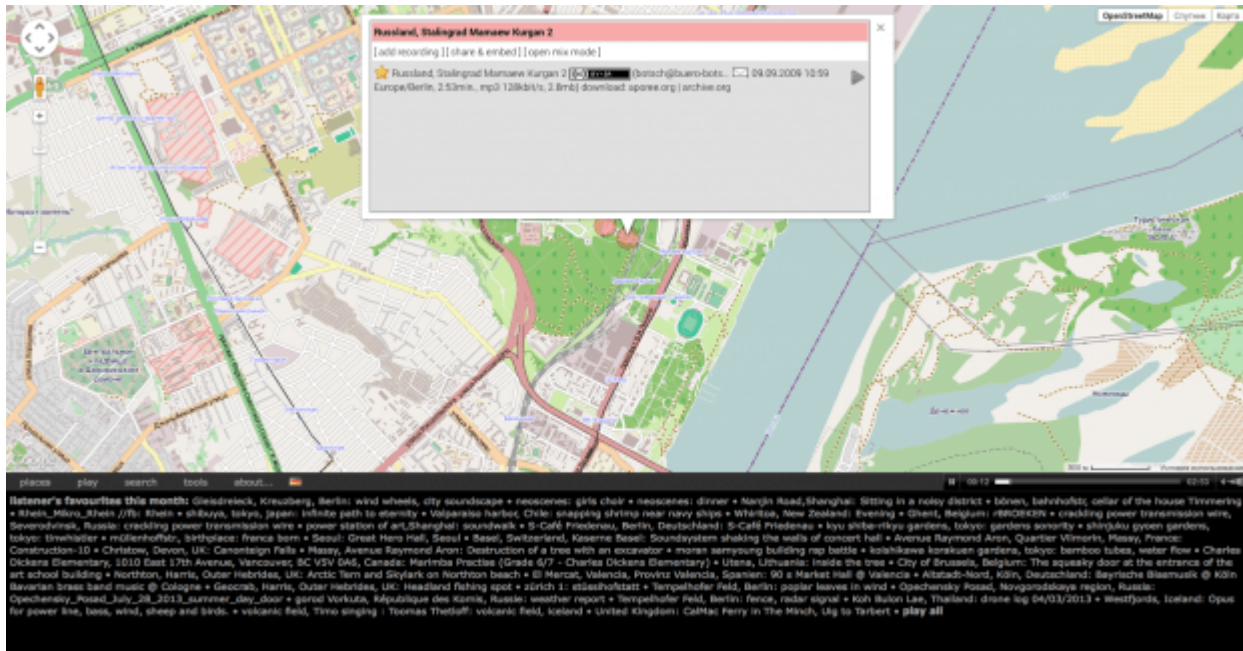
OpenStreetMap Спутник Карта

Russland, Stalingrad Mamaew Kurgan 2

[ add recording ] [ share & embed ] [ open mix mode ]

Russland, Stalingrad Mamaew Kurgan 2 (botsch@buero-bots... 09.09.2009 10:59 Europe/Berlin, 2.53min., mp3 128kbit/s, 2.8mb) download: aporee.org | archive.org

places play search tools about...

00:12 02:53

listener's favourites this month: Gleisdreieck, Kreuzberg, Berlin: wind wheels, city soundscape • neoscenes: girls choir • neoscenes: dinner • Nanjin Road,Shanghai: Sitting in a noisy district • bönen, bahnhofstr, cellar of the house Timmering • Rhein_Mikro_Rhein //fb: Rhein • shibuya, tokyo, japan: infinite path to eternity • Valparaiso harbor, Chile: snapping shrimp near navy ships • Whiritoa, New Zealand: Evening • Ghent, Belgium: #BROEKIN • crackling power transmission wire, Severodvinsk, Russia: crackling power transmission wire • power station of art,Shanghai: soundwalk • S-Café Friedenau, Berlin, Deutschland: S-Café Friedenau • kyu shiba-rikyu gardens, tokyo: gardens sonority • shinjuku gyoen gardens, tokyo: tinwhistler • müllenhoffstr, birthplace: franca born • Seoul: Great Hero Hall, Seoul • Basel, Switzerland, Kaserne Basel: Soundsystem shaking the walls of concert hall • Avenue Raymond Aron, Quartier Vilmorin, Massy, France: Construction-10 • Christow, Devon, UK: Canonteign Falls • Massy, Avenue Raymond Aron: Destruction of a tree with an excavator • moran samyoung building rap battle • koishikawa korakuen gardens, tokyo: bamboo tubes, water flow • Charles Dickens Elementary, 1010 East 17th Avenue, Vancouver, BC V5V DA6, Canada: Marimba Practise (Grade 6/7 - Charles Dickens Elementary) • Utena, Lithuania: Inside the tree • City of Brussels, Belgium: The squeaky door at the entrance of the art school building • Northton, Harris, Outer Hebrides, UK: Arctic Tern and Skylark on Northton beach • El Mercat, Valencia, Provinz Valencia, Spanien: 90 x Market Hall @ Valencia • Altstadt-Nord, Köln, Deutschland: Bayrische Blasmusik @ Köln Bavarian brass band music @ Cologne • Geocrab, Harris, Outer Hebrides, UK: Headland fishing spot • zürich 1: stüssihofstatt • Tempelhofer Feld, Berlin: poplar leaves in wind • Opechensky Posad, Novgorodskaya region, Russia: Opechensky_Posad_July_28_2013_summer_day_door • gorod Vorkuta, République des Komis, Russie: weather report • Tempelhofer Feld, Berlin: fence, radar signal • Koh Bulon Lae, Thailand: drone log 04/03/2013 • Westfjords, Iceland: Opus for power line, bass, wind, sheep and birds. • volcanic field, Timo singing : Toomas Thetloff: volcanic field, Iceland • United Kingdom: CalMac Ferry in The Minch, Uig to Tarbert • play all